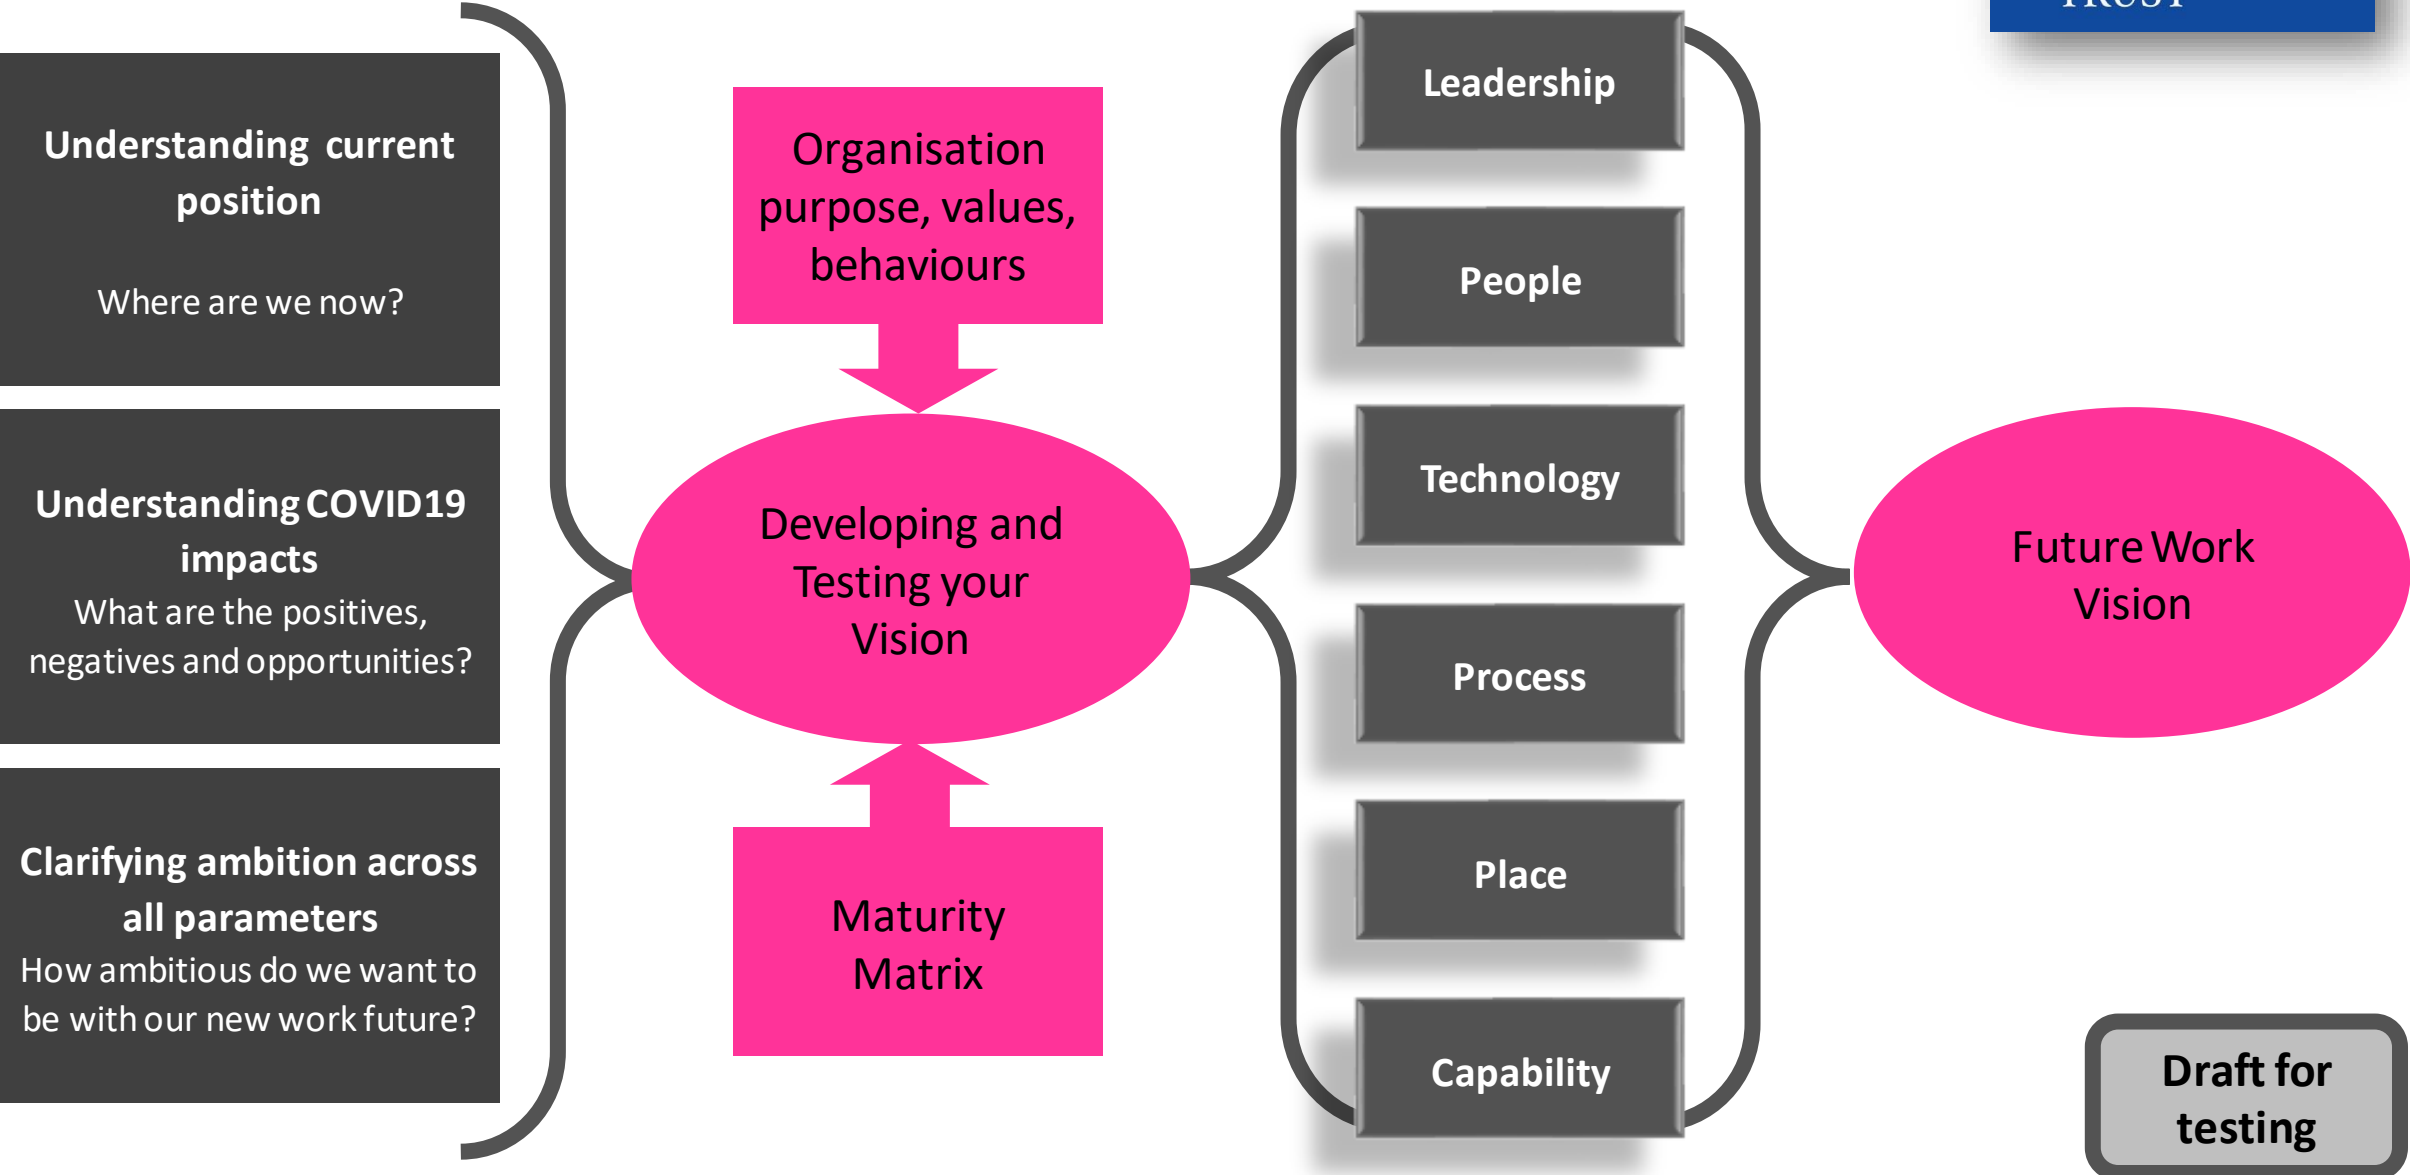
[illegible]

Understanding current position

Where are we now?

Understanding COVID19 impacts

What are the positives, negatives and opportunities?

Clarifying ambition across all parameters

How ambitious do we want to be with our new work future?

Organisation purpose, values, behaviours

Developing and Testing your Vision

Maturity Matrix

Leadership

People

Technology

Process

Place

Capability

Future Work Vision

Draft for testing